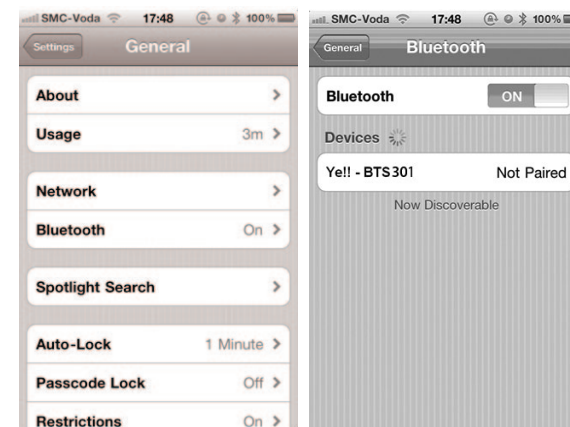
SMC-Voda 17:48 100%

Settings General

About

Usage 3m

Network

Bluetooth On

Spotlight Search

Auto-Lock 1 Minute

Passcode Lock Off

Restrictions On

SMC-Voda 17:48 100%

General Bluetooth

Bluetooth ON

Devices

Ye!! - BTS301 Not Paired

Now Discoverable